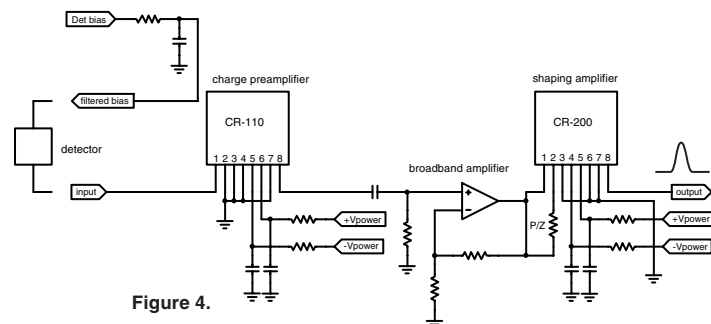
Det bias

filtered bias

charge preamplifier

CR-110

detector

1 2 3 4 5 6 7 8

input

+Vpower

-Vpower

broadband amplifier

+

-

P/Z

shaping amplifier

CR-200

1 2 3 4 5 6 7 8

output

+Vpower

-Vpower

Figure 4.